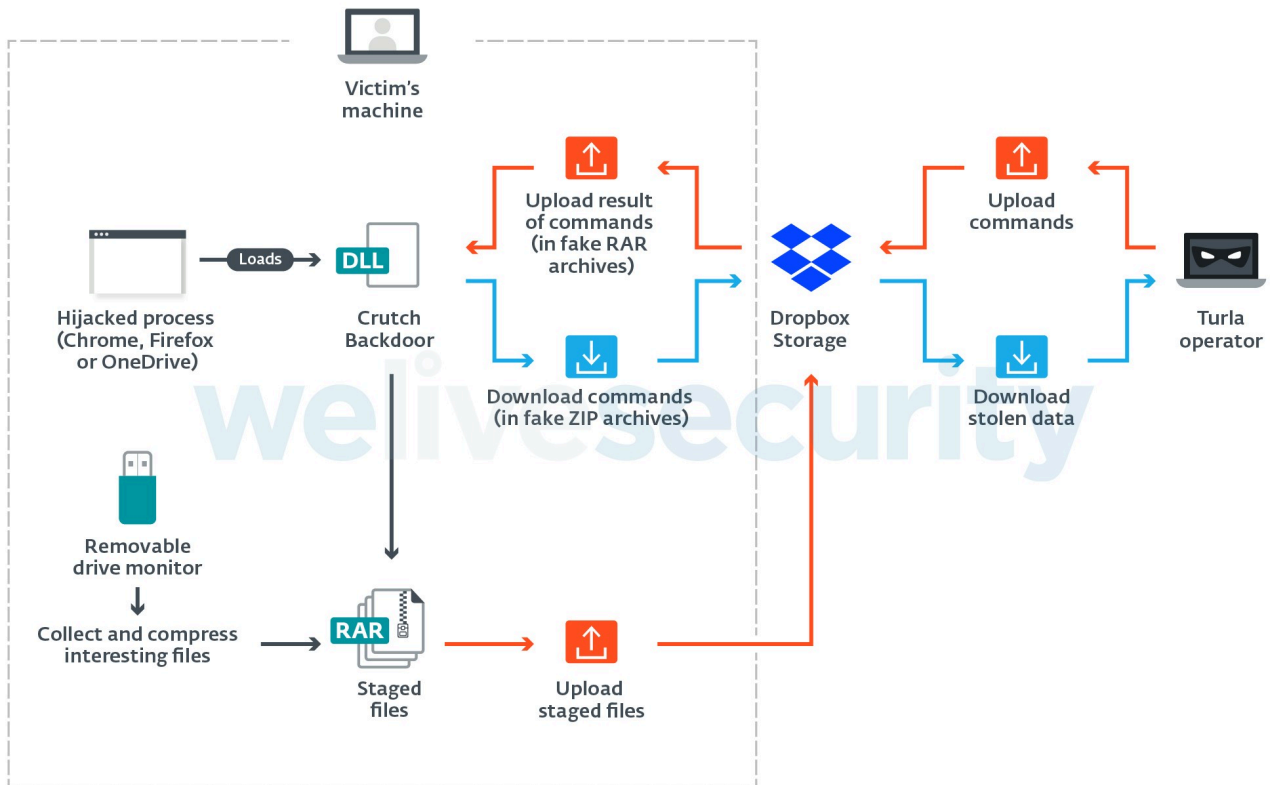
Victim's machine

Upload result of commands (in fake RAR archives)

Upload commands

Hijacked process (Chrome, Firefox or OneDrive)

Loads

DLL

Crutch Backdoor

Dropbox Storage

Turla operator

Download commands (in fake ZIP archives)

Download stolen data

welivesecurity

Removable drive monitor

Collect and compress interesting files

RAR

Staged files

Upload staged files